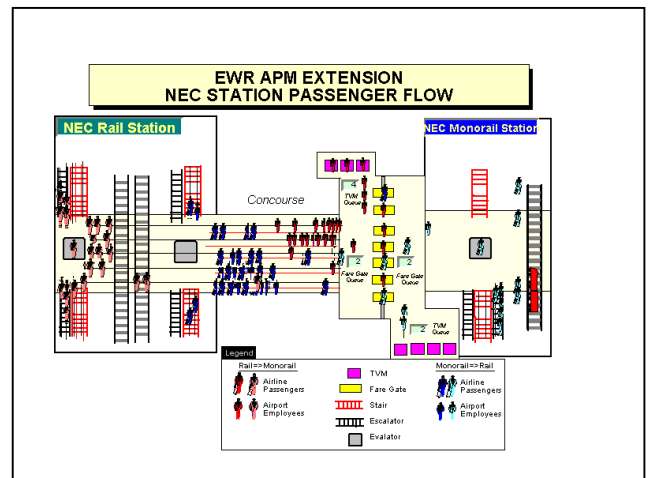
EWR APM EXTENSION
NEC STATION PASSENGER FLOW

NEC Rail Station

NEC Monorail Station

Concourse

4
TVM Queue

2
Fare Gate Queue

2
Fare Gate Queue

2
TVM Queue

Legend

Rail=>Monorail

Airline Passengers

Airport Employees

TVM

Fare Gate

Stair

Escalator

Evalator

Monorail=>Rail

Airline Passengers

Airport Employees